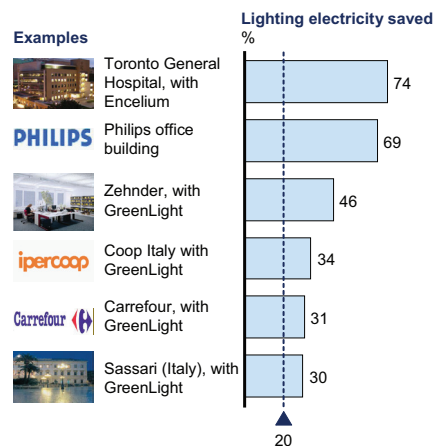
Examples

Lighting electricity saved
%

| Example | % |
|---|---|
| Toronto General Hospital, with Encelium | 74 |
| PHILIPS Philips office building | 69 |
| Zehnder, with GreenLight | 46 |
| ipercoop Coop Italy with GreenLight | 34 |
| Carrefour Carrefour, with GreenLight | 31 |
| Sassari (Italy), with GreenLight | 30 |

20